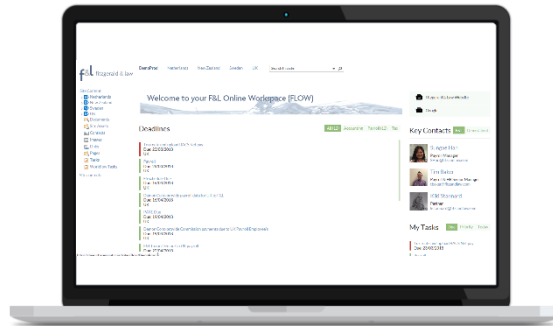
f&l fitzgerald & law

DemoPrat Netherlands New Zealand Sweden UK

Welcome to your F&L Online Workspace (FLOW)

Deadlines

All (4) Accounting Payroll Tax

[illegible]
Due: 20/05/2013

Partner
Due: 16/04/2013

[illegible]
Due: 14/04/2013

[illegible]
Due: 14/04/2013

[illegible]
Due: 14/04/2013

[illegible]
Due: 14/04/2013

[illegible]
Due: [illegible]

Key Contacts

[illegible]
Partner

My Tasks